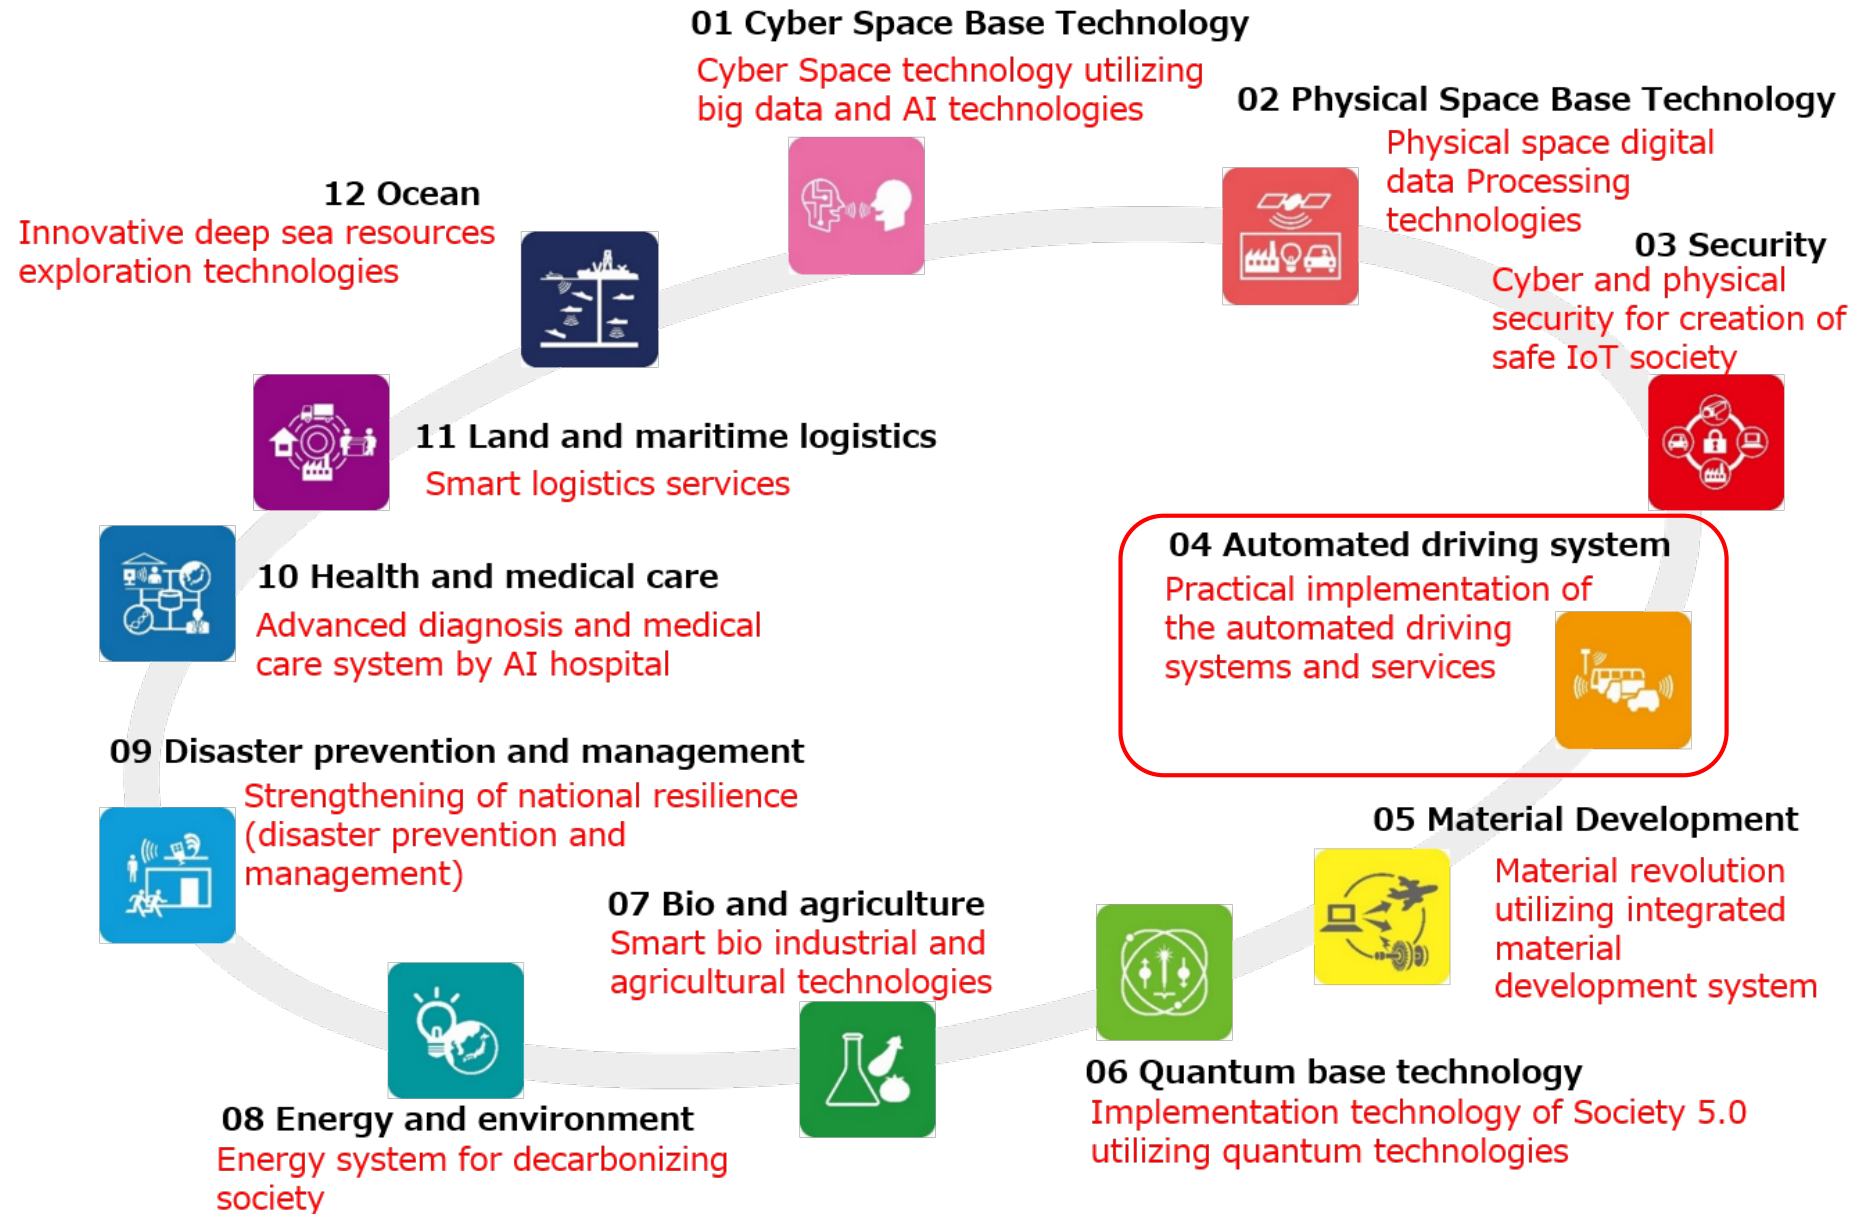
01 Cyber Space Base Technology
Cyber Space technology utilizing big data and AI technologies

02 Physical Space Base Technology
Physical space digital data Processing technologies

03 Security
Cyber and physical security for creation of safe IoT society

04 Automated driving system
Practical implementation of the automated driving systems and services

05 Material Development
Material revolution utilizing integrated material development system

06 Quantum base technology
Implementation technology of Society 5.0 utilizing quantum technologies

07 Bio and agriculture
Smart bio industrial and agricultural technologies

08 Energy and environment
Energy system for decarbonizing society

09 Disaster prevention and management
Strengthening of national resilience (disaster prevention and management)

10 Health and medical care
Advanced diagnosis and medical care system by AI hospital

11 Land and maritime logistics
Smart logistics services

12 Ocean
Innovative deep sea resources exploration technologies